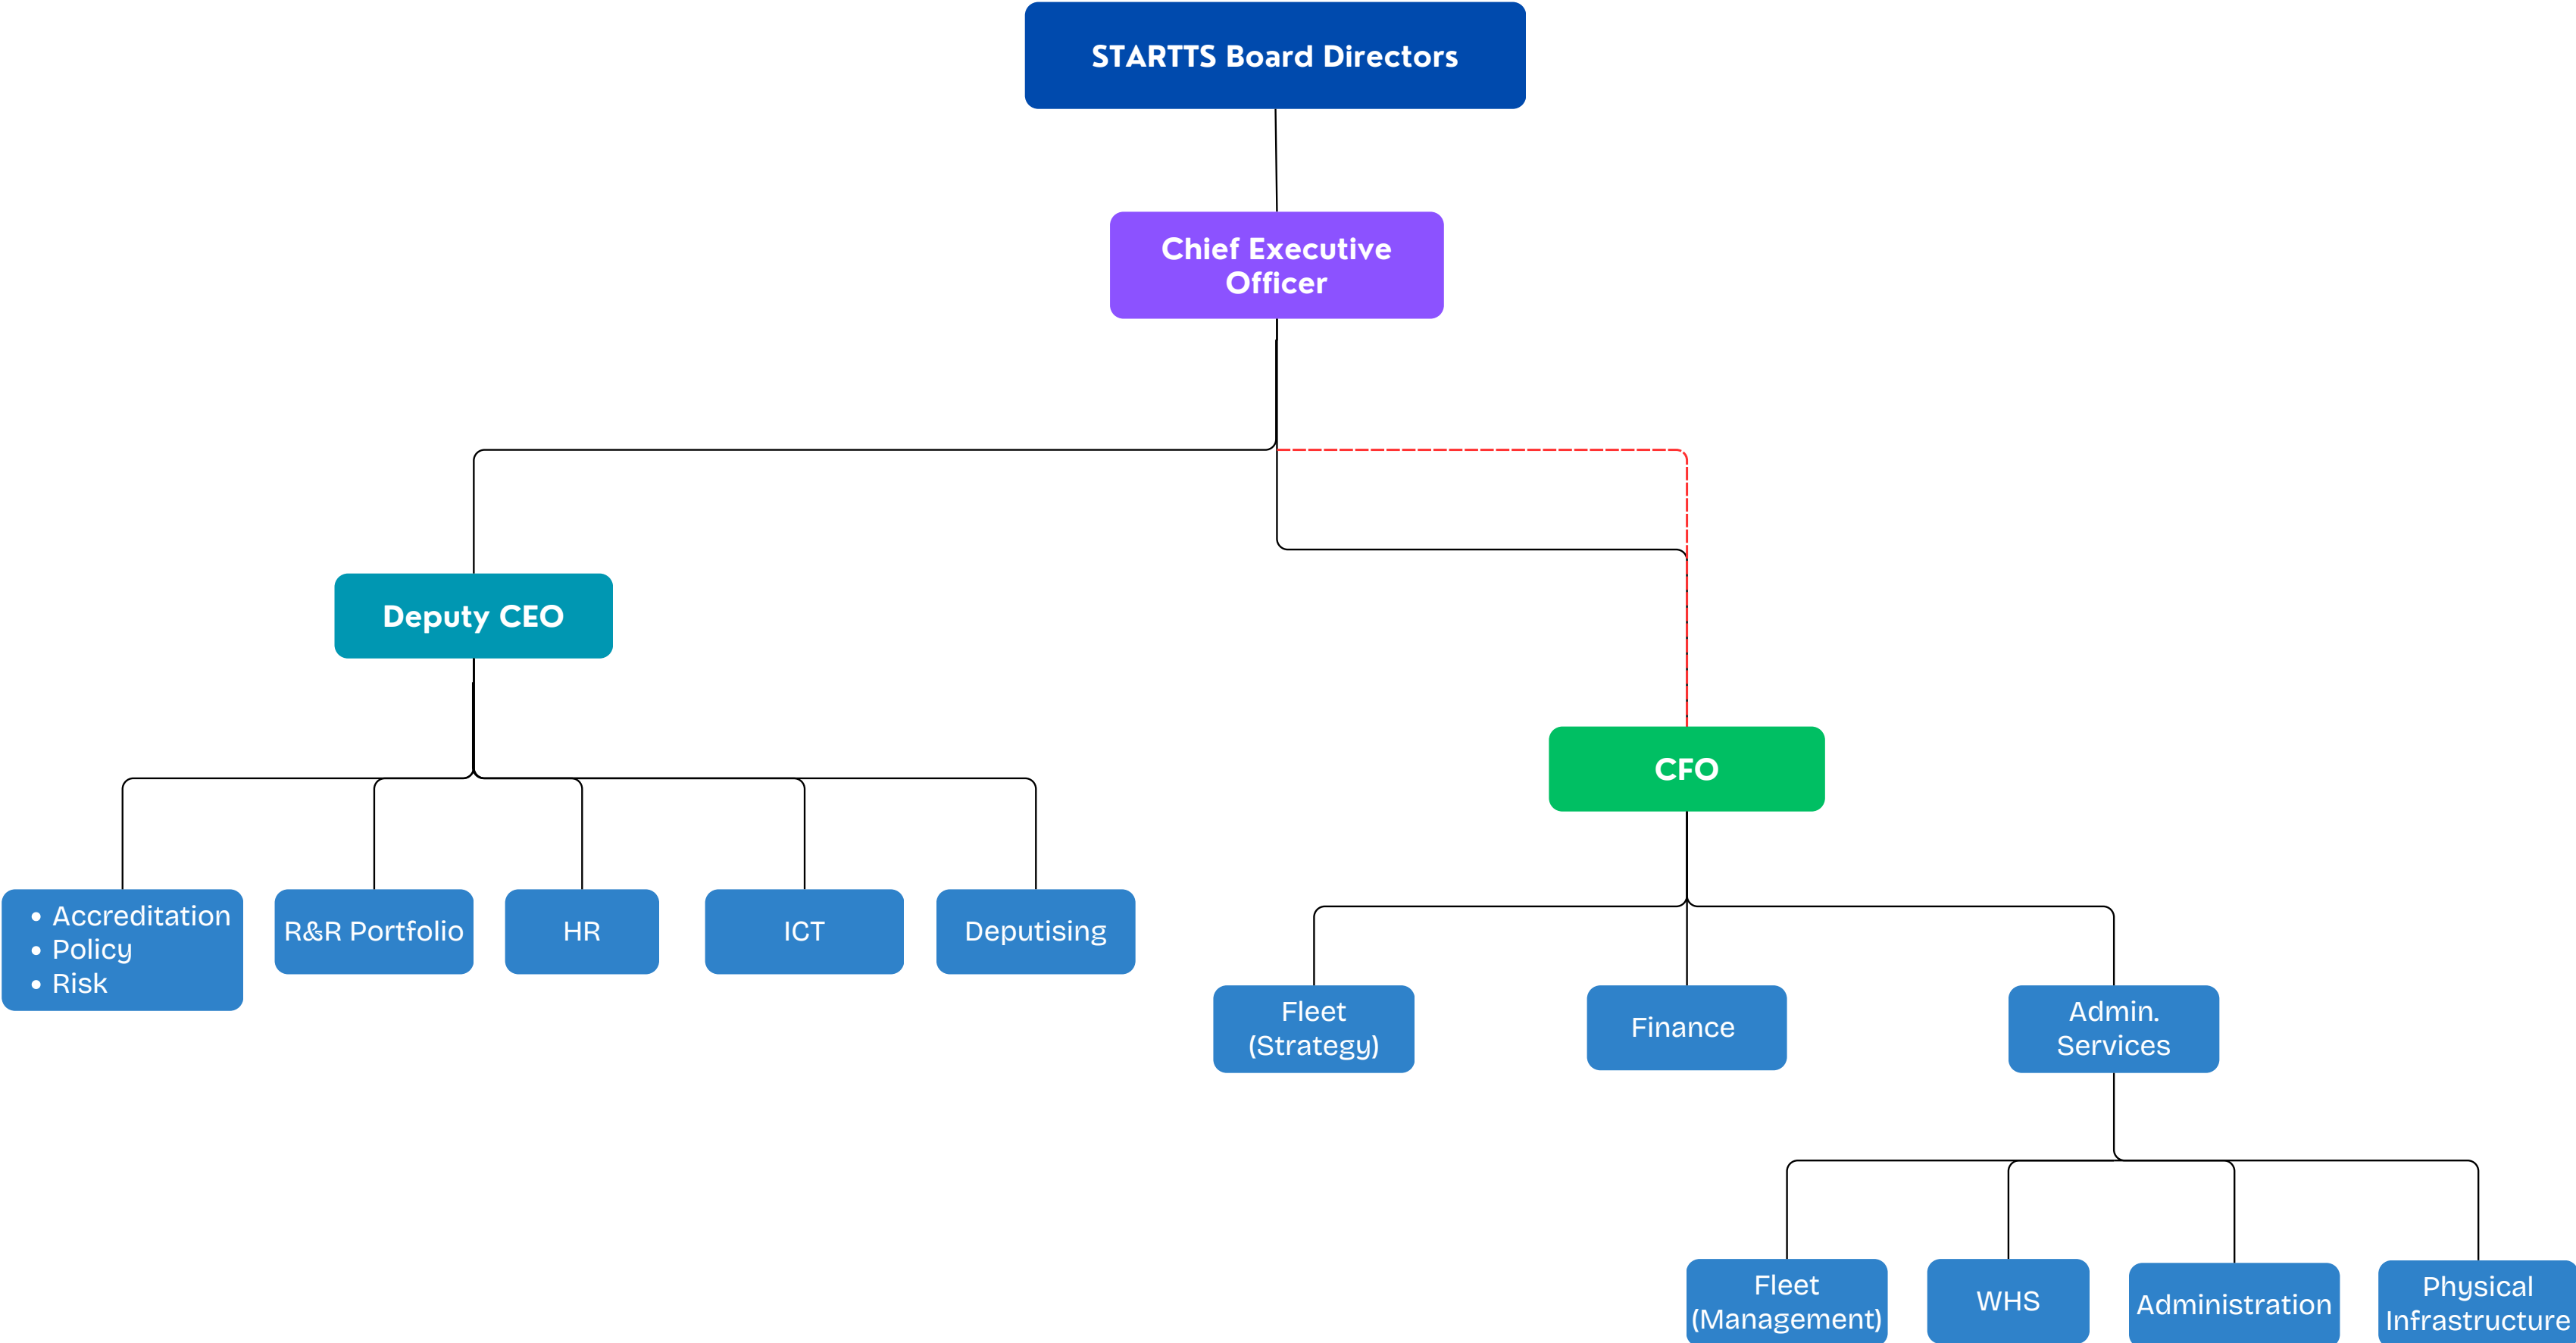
STARTTS Board Directors

Chief Executive Officer

Deputy CEO

CFO

- Accreditation
- Policy
- Risk

R&R Portfolio

HR

ICT

Deputising

Fleet (Strategy)

Finance

Admin. Services

Fleet (Management)

WHS

Administration

Physical Infrastructure